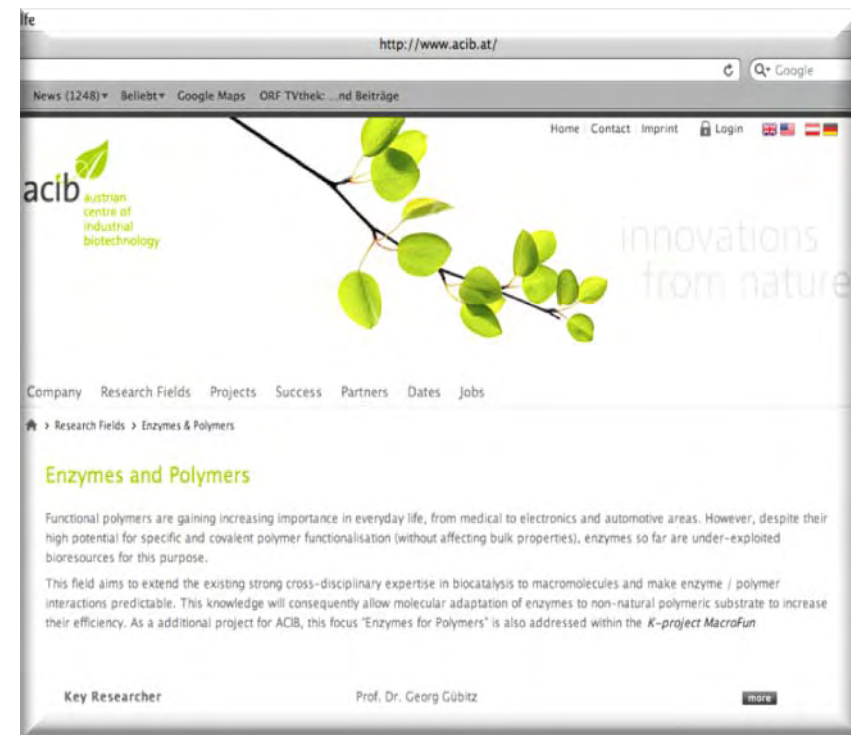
lfe

http://www.acib.at/

Q Google

News (1248) Beliebt Google Maps ORF TVthek: ...nd Beiträge

Home Contact Imprint Login

acib austrian centre of industrial biotechnology

innovations from nature

Company Research Fields Projects Success Partners Dates Jobs

> Research Fields > Enzymes & Polymers

Enzymes and Polymers

Functional polymers are gaining increasing importance in everyday life, from medical to electronics and automotive areas. However, despite their high potential for specific and covalent polymer functionalisation (without affecting bulk properties), enzymes so far are under-exploited bioresources for this purpose.

This field aims to extend the existing strong cross-disciplinary expertise in biocatalysis to macromolecules and make enzyme / polymer interactions predictable. This knowledge will consequently allow molecular adaptation of enzymes to non-natural polymeric substrate to increase their efficiency. As a additional project for ACIB, this focus "Enzymes for Polymers" is also addressed within the K-project MacroFun

Key Researcher Prof. Dr. Georg Gübitz more